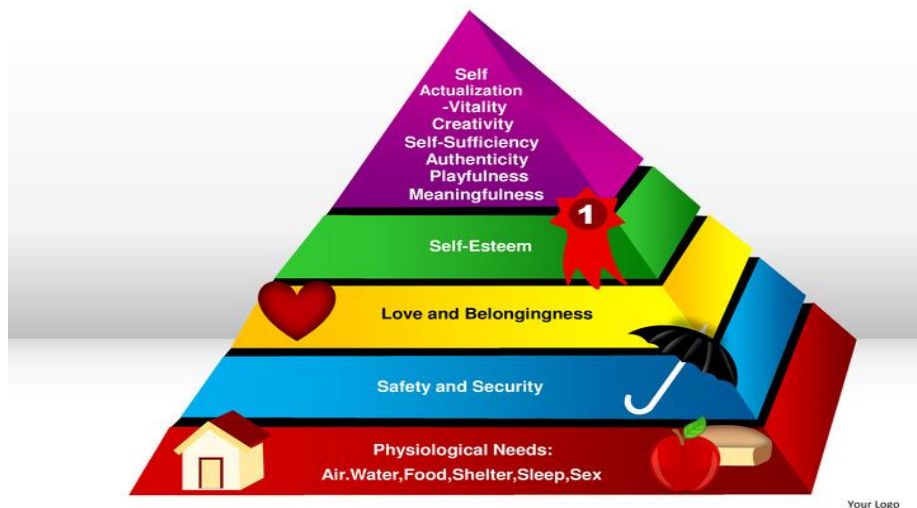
Self Actualization
-Vitality
Creativity
Self-Sufficiency
Authenticity
Playfulness
Meaningfulness

1

Self-Esteem

Love and Belongingness

Safety and Security

Physiological Needs:
Air.Water,Food,Shelter,Sleep,Sex

Your Logo